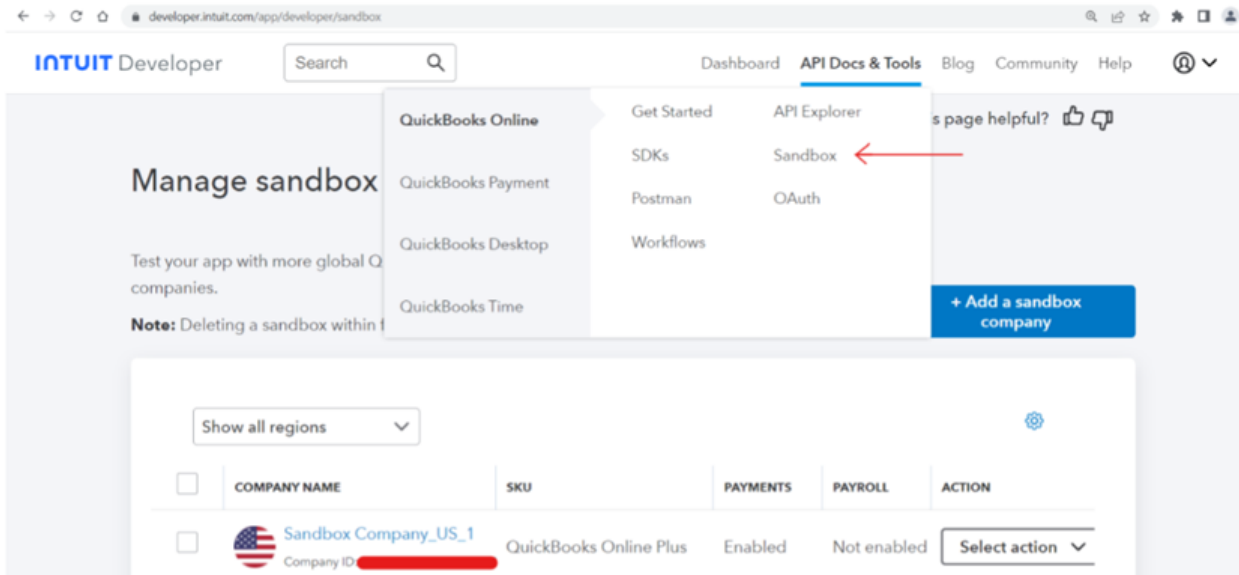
developer.intuit.com/app/developer/sandbox

INTUIT Developer Search Dashboard API Docs & Tools Blog Community Help

QuickBooks Online
QuickBooks Payment
QuickBooks Desktop
QuickBooks Time

Get Started API Explorer
SDKs Sandbox
Postman OAuth
Workflows

s page helpful?

Manage sandbox

Test your app with more global Q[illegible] companies.

Note: Deleting a sandbox within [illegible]

+ Add a sandbox company

Show all regions

| | COMPANY NAME | SKU | PAYMENTS | PAYROLL | ACTION |
|---|---|---|---|---|---|
| | Sandbox Company_US_1 Company ID: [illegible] | QuickBooks Online Plus | Enabled | Not enabled | Select action |